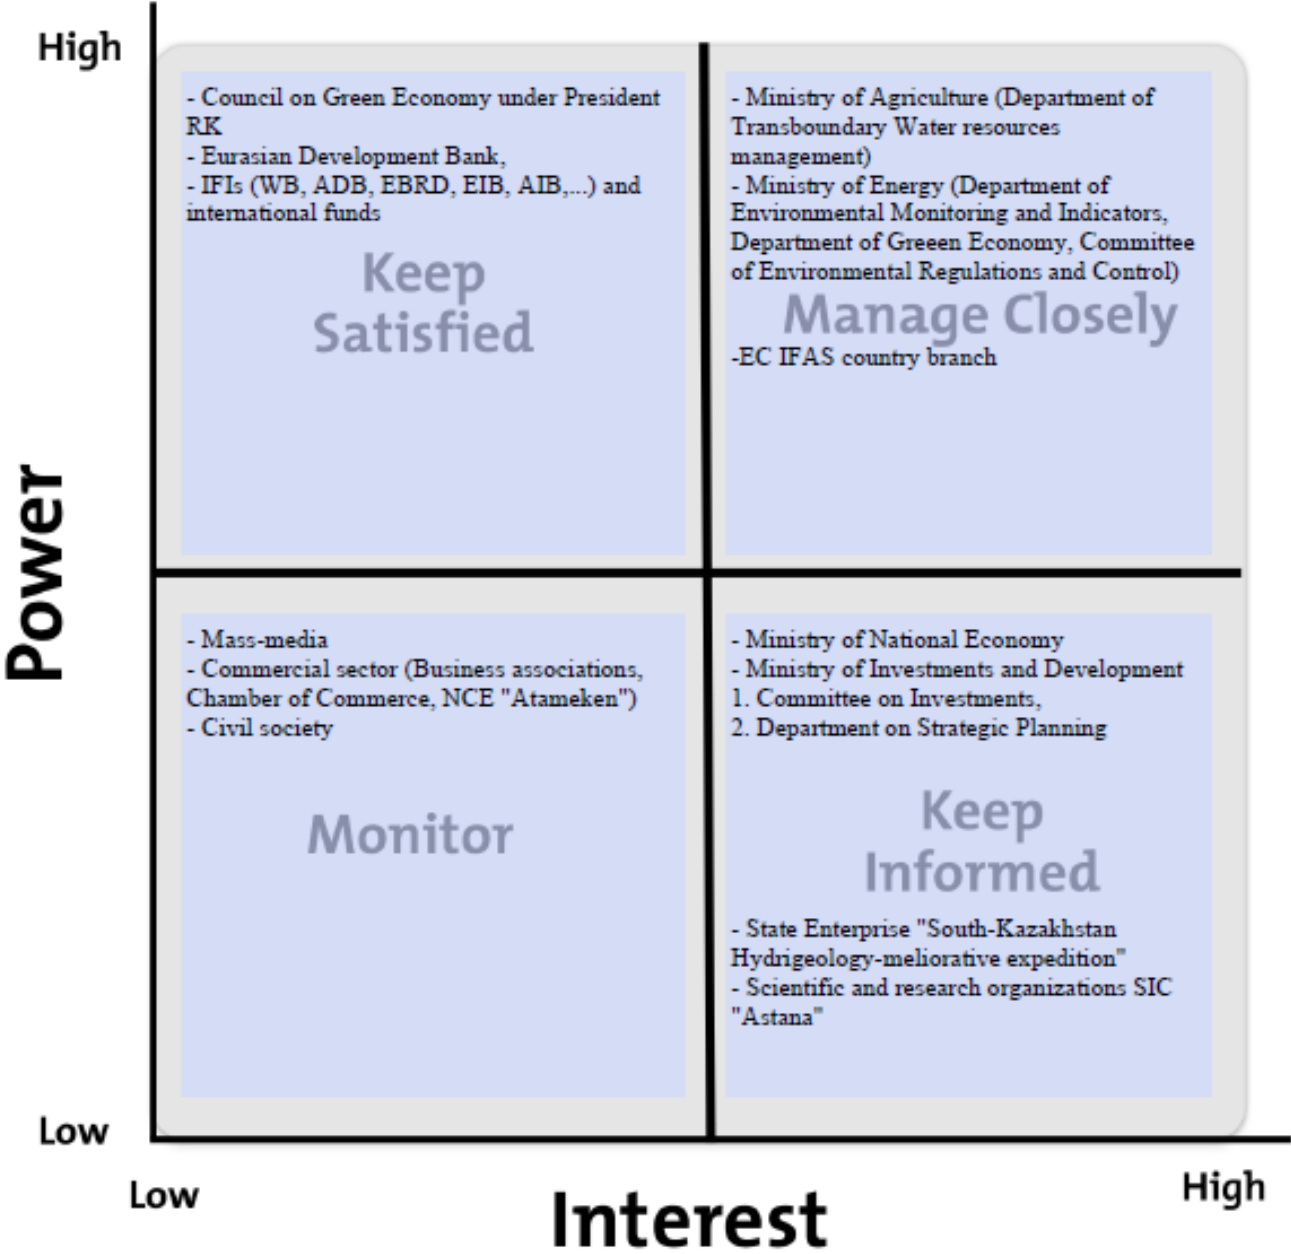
High

Power

Low

- Council on Green Economy under President RK
- Eurasian Development Bank,
- IFIs (WB, ADB, EBRD, EIB, AIB,...) and international funds

Keep Satisfied

- Ministry of Agriculture (Department of Transboundary Water resources management)
- Ministry of Energy (Department of Environmental Monitoring and Indicators, Department of Greeen Economy, Committee of Environmental Regulations and Control)

Manage Closely

-EC IFAS country branch

- Mass-media
- Commercial sector (Business associations, Chamber of Commerce, NCE "Atameken")
- Civil society

Monitor

- Ministry of National Economy
- Ministry of Investments and Development
1. Committee on Investments,
2. Department on Strategic Planning

Keep Informed

- State Enterprise "South-Kazakhstan Hydrigeology-meliorative expedition"
- Scientific and research organizations SIC "Astana"

Low

Interest

High